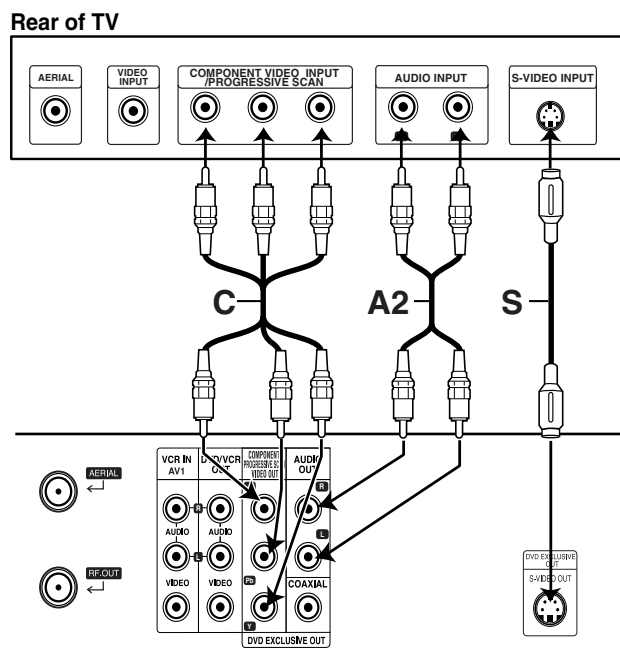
Rear of TV

AERIAL

VIDEO INPUT

COMPONENT VIDEO INPUT /PROGRESSIVE SCAN

AUDIO INPUT

S-VIDEO INPUT

C

A2

S

AERIAL

RF.OUT

VCR IN AV1

DVD/VCR OUT

COMPONENT PROGRESSIVE SCAN VIDEO OUT

AUDIO OUT

R

AUDIO

AUDIO

L

VIDEO

VIDEO

Pb

Y

COAXIAL

DVD EXCLUSIVE OUT

DVD EXCLUSIVE OUT

S-VIDEO OUT